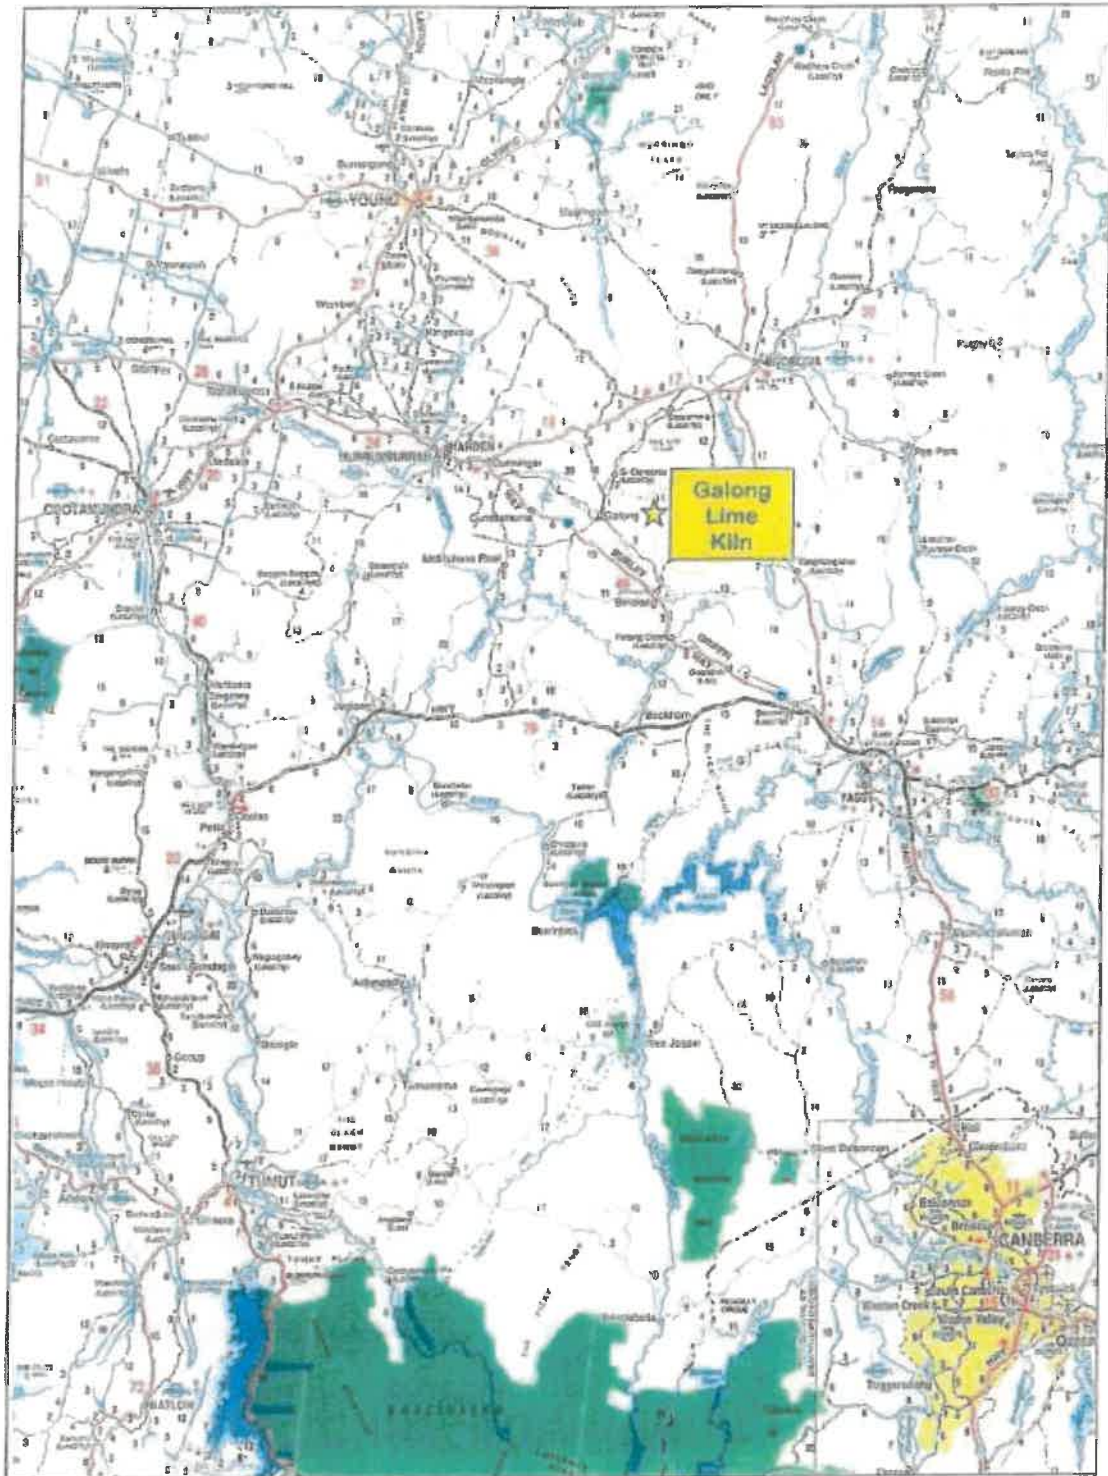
Galong Lime Kiln

YOUNG

HARDEN

COOTAMUNDRA

Galong

Binalong

Bowning

YASS

TUMUT

CANBERRA

Gundagai

Boorowa

Murrumburrah

Burrinjuck

Wee Jasper

Jugiong

Tumbarumba

Batlow

Belconnen

Weston Creek

Woden Valley

Queanbeyan

Hall

Tuggeranong

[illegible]